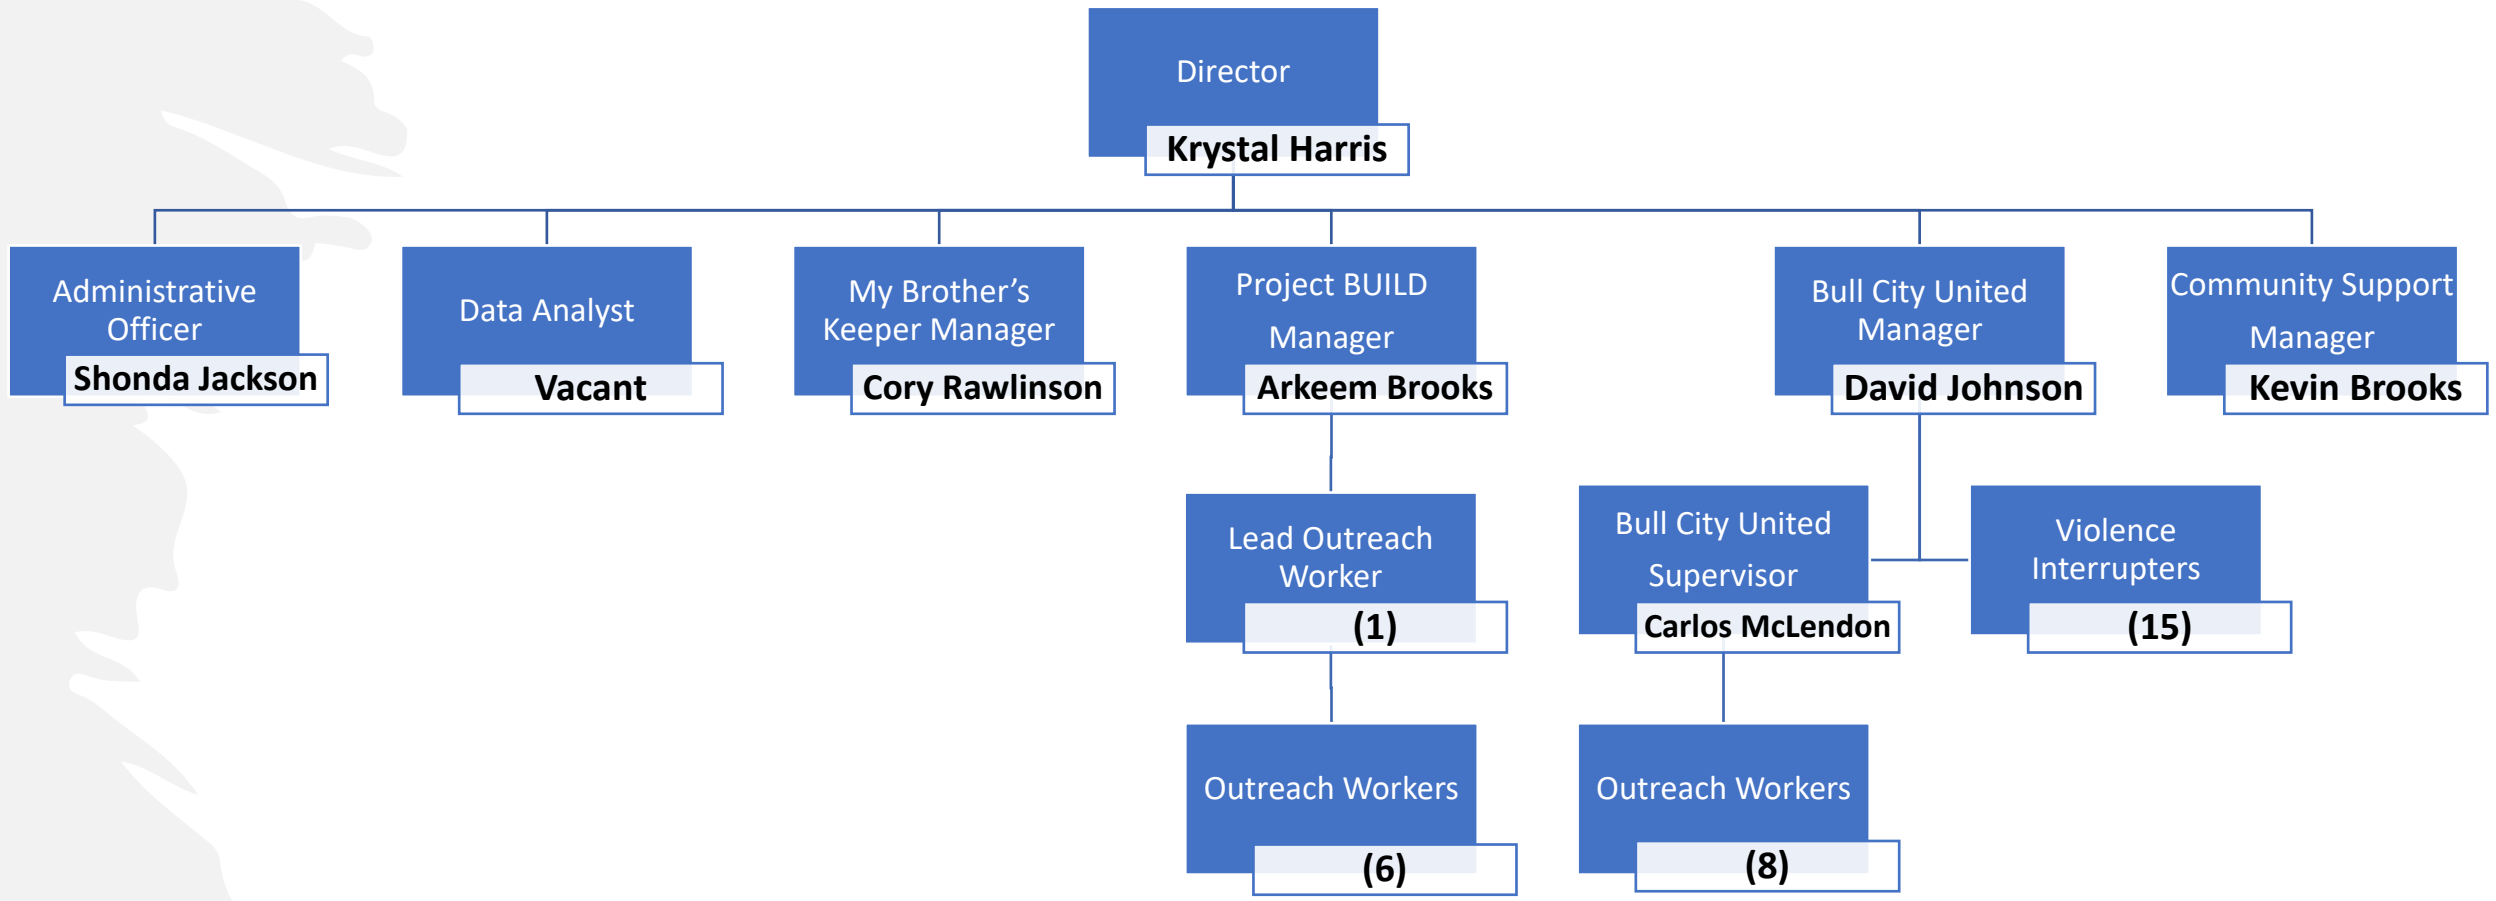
Director
Krystal Harris

Administrative Officer
Shonda Jackson

Data Analyst
Vacant

My Brother's Keeper Manager
Cory Rawlinson

Project BUILD Manager
Arkeem Brooks

Bull City United Manager
David Johnson

Community Support Manager
Kevin Brooks

Lead Outreach Worker
(1)

Bull City United Supervisor
Carlos McLendon

Violence Interrupters
(15)

Outreach Workers
(6)

Outreach Workers
(8)